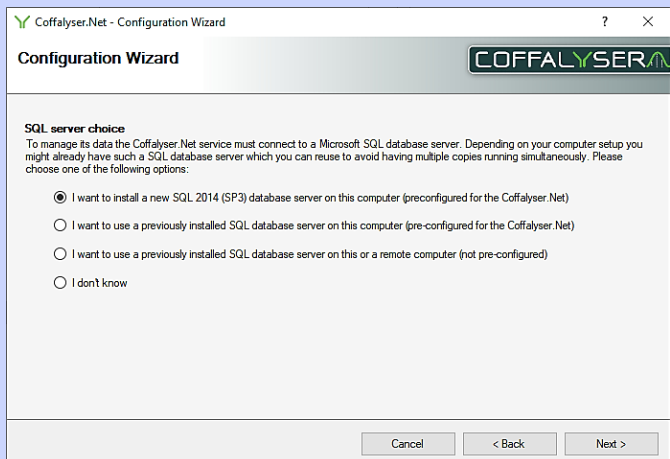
Coffalyser.Net - Configuration Wizard

?

Configuration Wizard

COFFALYSER

SQL server choice

To manage its data the Coffalyser.Net service must connect to a Microsoft SQL database server. Depending on your computer setup you might already have such a SQL database server which you can reuse to avoid having multiple copies running simultaneously. Please choose one of the following options:

I want to install a new SQL 2014 (SP3) database server on this computer (preconfigured for the Coffalyser.Net)

I want to use a previously installed SQL database server on this computer (pre-configured for the Coffalyser.Net)

I want to use a previously installed SQL database server on this or a remote computer (not pre-configured)

I don't know

Cancel

< Back

Next >